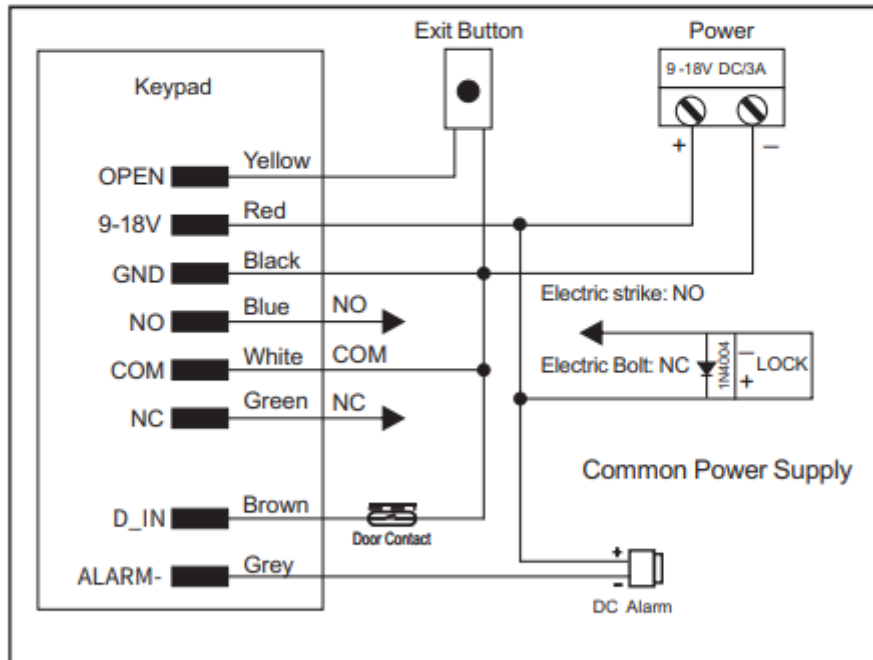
Exit Button

Power

9-18V DC/3A

+ –

Keypad

OPEN Yellow

9-18V Red

GND Black

NO Blue NO

COM White COM

NC Green NC

Electric strike: NO

Electric Bolt: NC

1N4004

– LOCK +

Common Power Supply

D_IN Brown

Door Contact

ALARM- Grey

+ –

DC Alarm